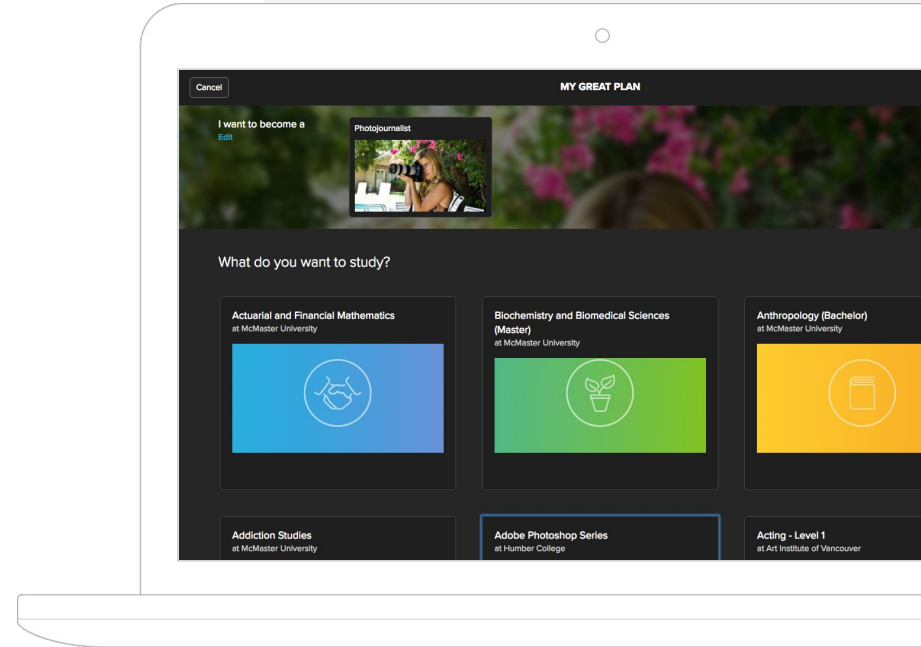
Cancel

MY GREAT PLAN

I want to become a
Edit

Photojournalist

What do you want to study?

Actuarial and Financial Mathematics
at McMaster University

Biochemistry and Biomedical Sciences (Master)
at McMaster University

Anthropology (Bachelor)
at McMaster University

Addiction Studies
at McMaster University

Adobe Photoshop Series
at Humber College

Acting - Level 1
at Art Institute of Vancouver